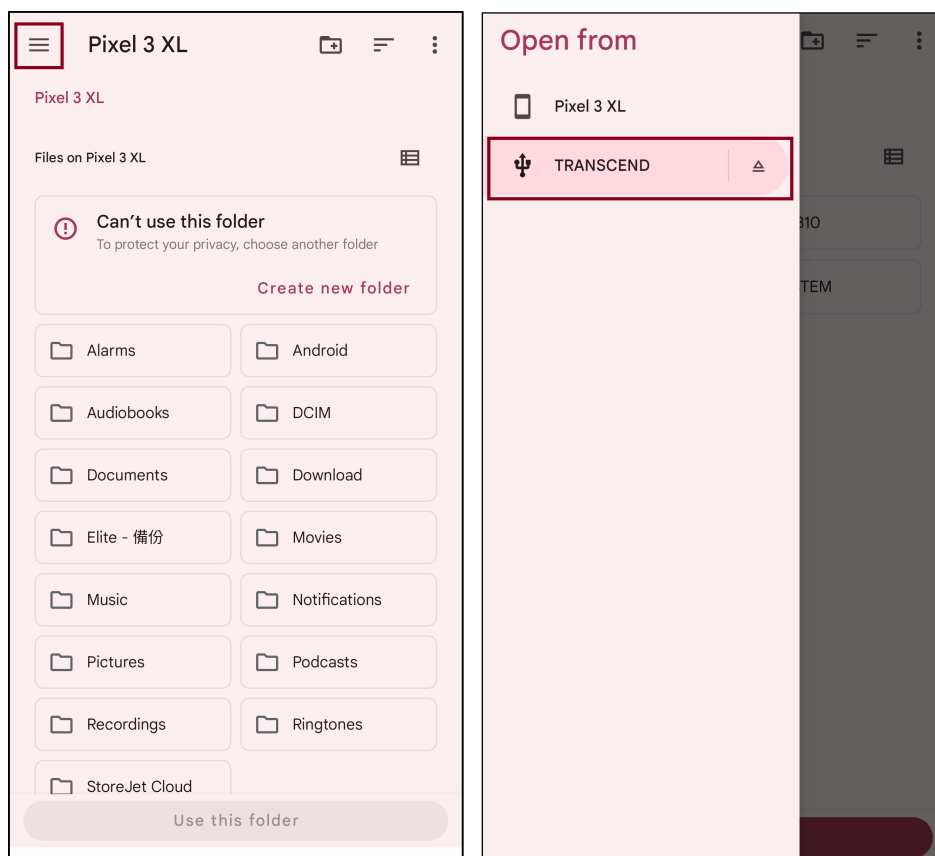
Pixel 3 XL

Pixel 3 XL

Files on Pixel 3 XL

Can’t use this folder
To protect your privacy, choose another folder

Create new folder

Alarms
Android
Audiobooks
DCIM
Documents
Download
Elite - 備份
Movies
Music
Notifications
Pictures
Podcasts
Recordings
Ringtones
StoreJet Cloud

Use this folder

Open from

Pixel 3 XL

TRANSCEND

310

TEM